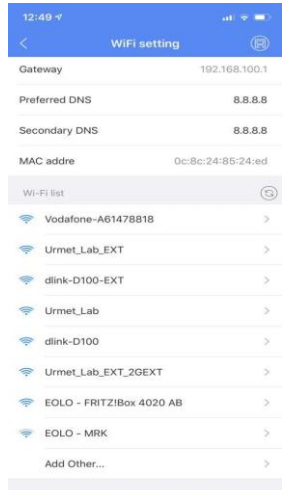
12:49

WiFi setting

Gateway 192.168.100.1

Preferred DNS 8.8.8.8

Secondary DNS 8.8.8.8

MAC addre 0c:8c:24:85:24:ed

Wi-Fi list

Vodafone-A61478818

Urmet_Lab_EXT

dlink-D100-EXT

Urmet_Lab

dlink-D100

Urmet_Lab_EXT_2GEXT

EOLO - FRITZ!Box 4020 AB

EOLO - MRK

Add Other...